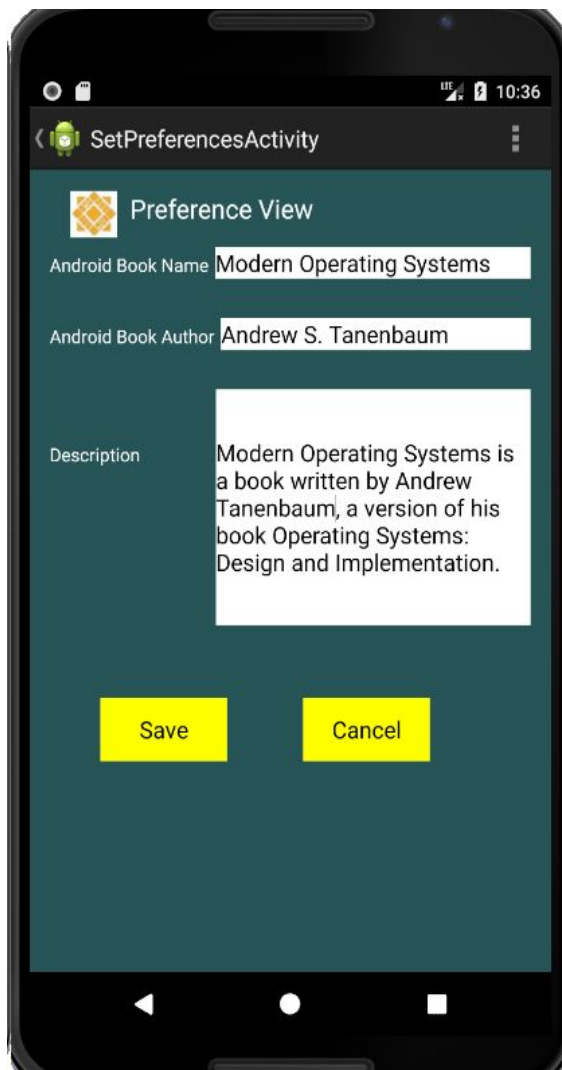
LTE 10:36

SetPreferencesActivity

Preference View

Android Book Name Modern Operating Systems

Android Book Author Andrew S. Tanenbaum

Description

Modern Operating Systems is a book written by Andrew Tanenbaum, a version of his book Operating Systems: Design and Implementation.

Save

Cancel